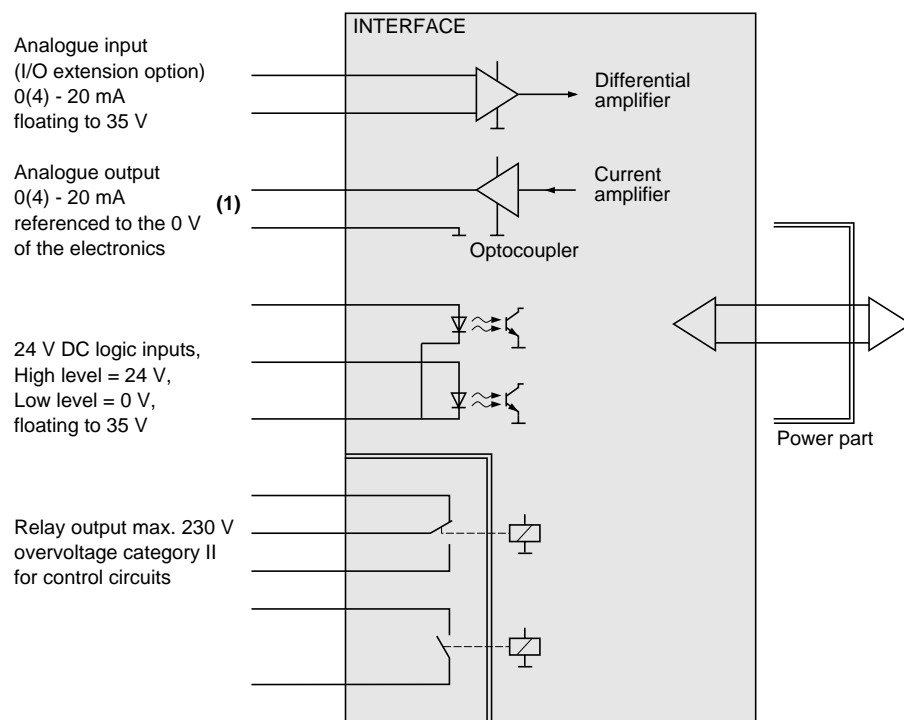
INTERFACE

Analogue input (I/O extension option) 0(4) - 20 mA floating to 35 V

Differential amplifier

Analogue output 0(4) - 20 mA referenced to the 0 V of the electronics

(1)

Current amplifier

Optocoupler

24 V DC logic inputs, High level = 24 V, Low level = 0 V, floating to 35 V

Power part

Relay output max. 230 V overvoltage category II for control circuits